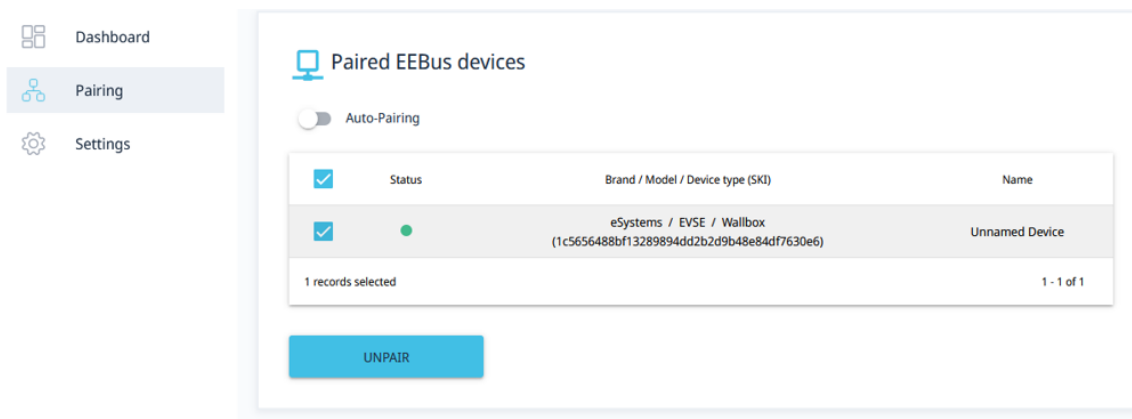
Dashboard
Pairing
Settings

Paired EEBus devices

Auto-Pairing

| | Status | Brand / Model / Device type (SKI) | Name |
|---|---|---|---|
| | | eSystems / EVSE / Wallbox (1c5656488bf13289894dd2b2d9b48e84df7630e6) | Unnamed Device |

1 records selected
1 - 1 of 1

UNPAIR